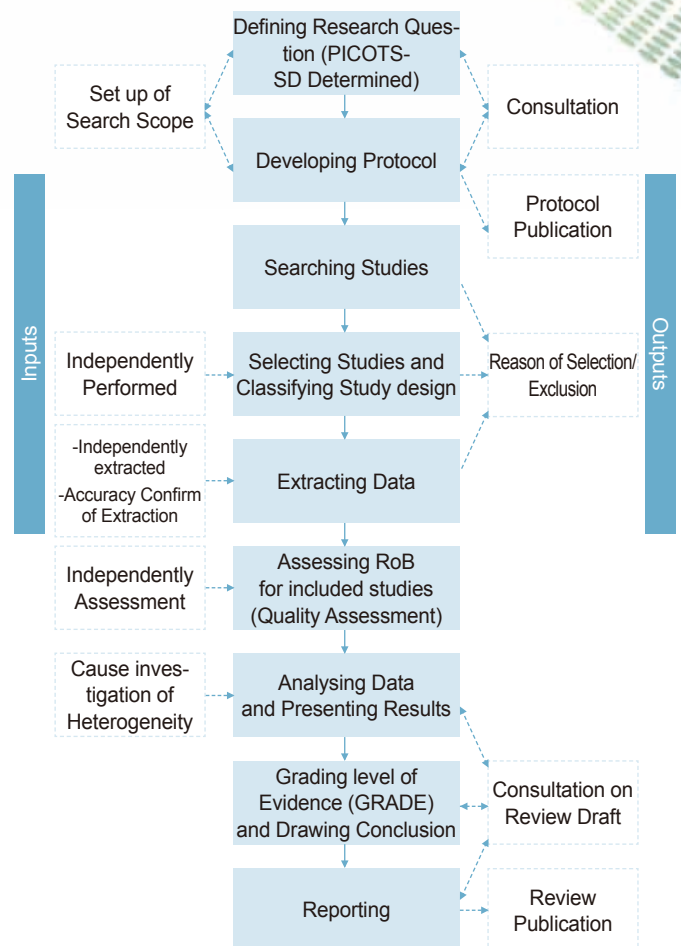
Defining Research Question (PICOTS-SD Determined)

Set up of Search Scope

Consultation

Developing Protocol

Protocol Publication

Inputs

Outputs

Searching Studies

Independently Performed

Selecting Studies and Classifying Study design

Reason of Selection/ Exclusion

-Independently extracted
-Accuracy Confirm of Extraction

Extracting Data

Independently Assessment

Assessing RoB for included studies (Quality Assessment)

Cause investigation of Heterogeneity

Analysing Data and Presenting Results

Grading level of Evidence (GRADE) and Drawing Conclusion

Consultation on Review Draft

Reporting

Review Publication